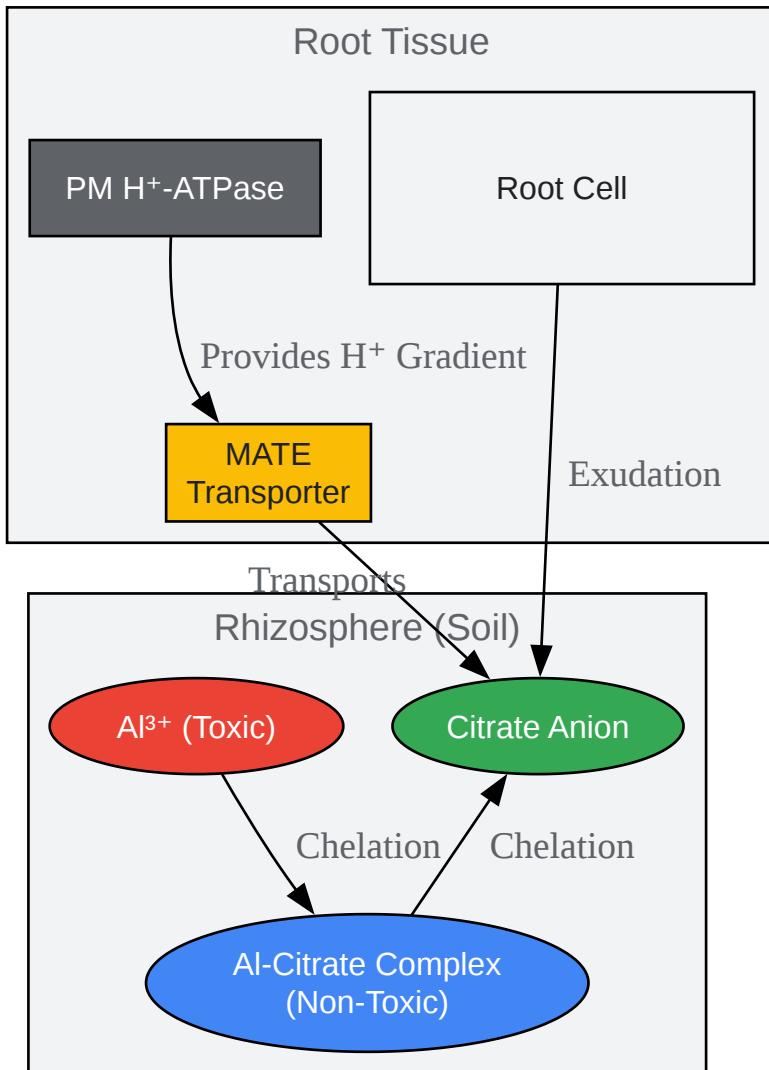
Root Tissue

PM $H^+$-ATPase

Root Cell

Provides $H^+$ Gradient

MATE Transporter

Exudation

Transports

Rhizosphere (Soil)

$Al^{3+}$ (Toxic)

Citrate Anion

Chelation

Chelation

Al-Citrate Complex (Non-Toxic)